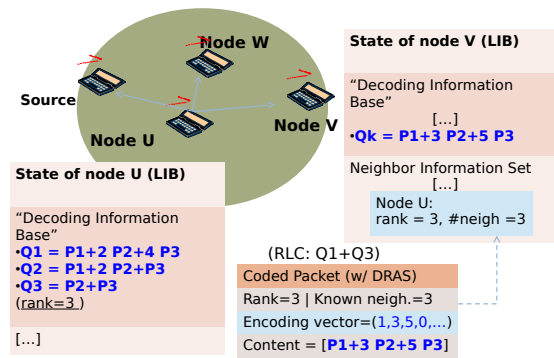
Node W

Source

Node U

Node V

State of node V (LIB)

"Decoding Information Base"

[...]

•Qk = P1+3 P2+5 P3

Neighbor Information Set

[...]

Node U:
rank = 3, #neigh =3

State of node U (LIB)

"Decoding Information Base"

•Q1 = P1+2 P2+4 P3

•Q2 = P1+2 P2+P3

•Q3 = P2+P3

(rank=3 )

[...]

(RLC: Q1+Q3)

Coded Packet (w/ DRAS)

Rank=3 | Known neigh.=3

Encoding vector=(1,3,5,0,...)

Content = [P1+3 P2+5 P3]